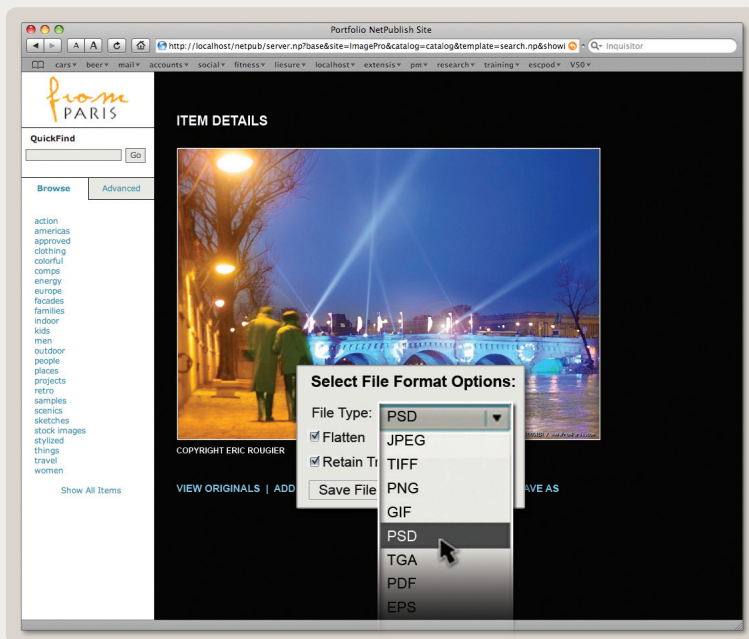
Portfolio NetPublish Site

http://localhost/netpub/server.np?base&site=ImagePro&catalog=catalog&template=search.np&showi

Inquisitor

cars▾ beer▾ mail▾ accounts▾ social▾ fitness▾ liesure▾ localhost▾ extensis▾ pm▾ research▾ training▾ escpod▾ V50▾

from PARIS

QuickFind

Go

Browse

Advanced

action
americas
approved
clothing
colorful
comps
energy
europe
facades
families
indoor
kids
men
outdoor
people
places
projects
retro
samples
scenics
sketches
stock images
stylized
things
travel
women

Show All Items

ITEM DETAILS

COPYRIGHT ERIC ROUGIER

VIEW ORIGINALS | ADD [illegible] AVE AS

Select File Format Options:

File Type: PSD

Flatten

Retain Tr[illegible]

Save File

JPEG
TIFF
PNG
GIF
PSD
TGA
PDF
EPS